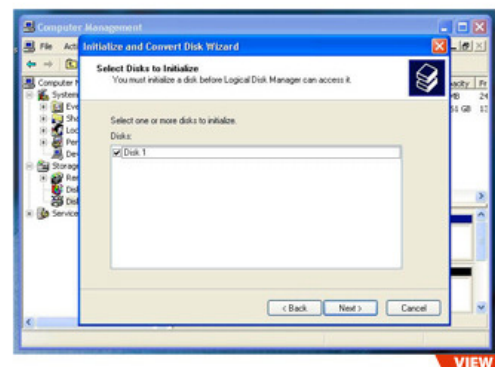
Computer Management
File Acti
Computer M
System
Eve
Sha
Loc
Per
De
Storage
Rer
Disk
Disk
Service
acity
Fr
MB
24
.51 GB
13

Initialize and Convert Disk Wizard
Select Disks to Initialize
You must initialize a disk before Logical Disk Manager can access it.

Select one or more disks to initialize.
Disks:
Disk 1

< Back
Next >
Cancel

VIEW